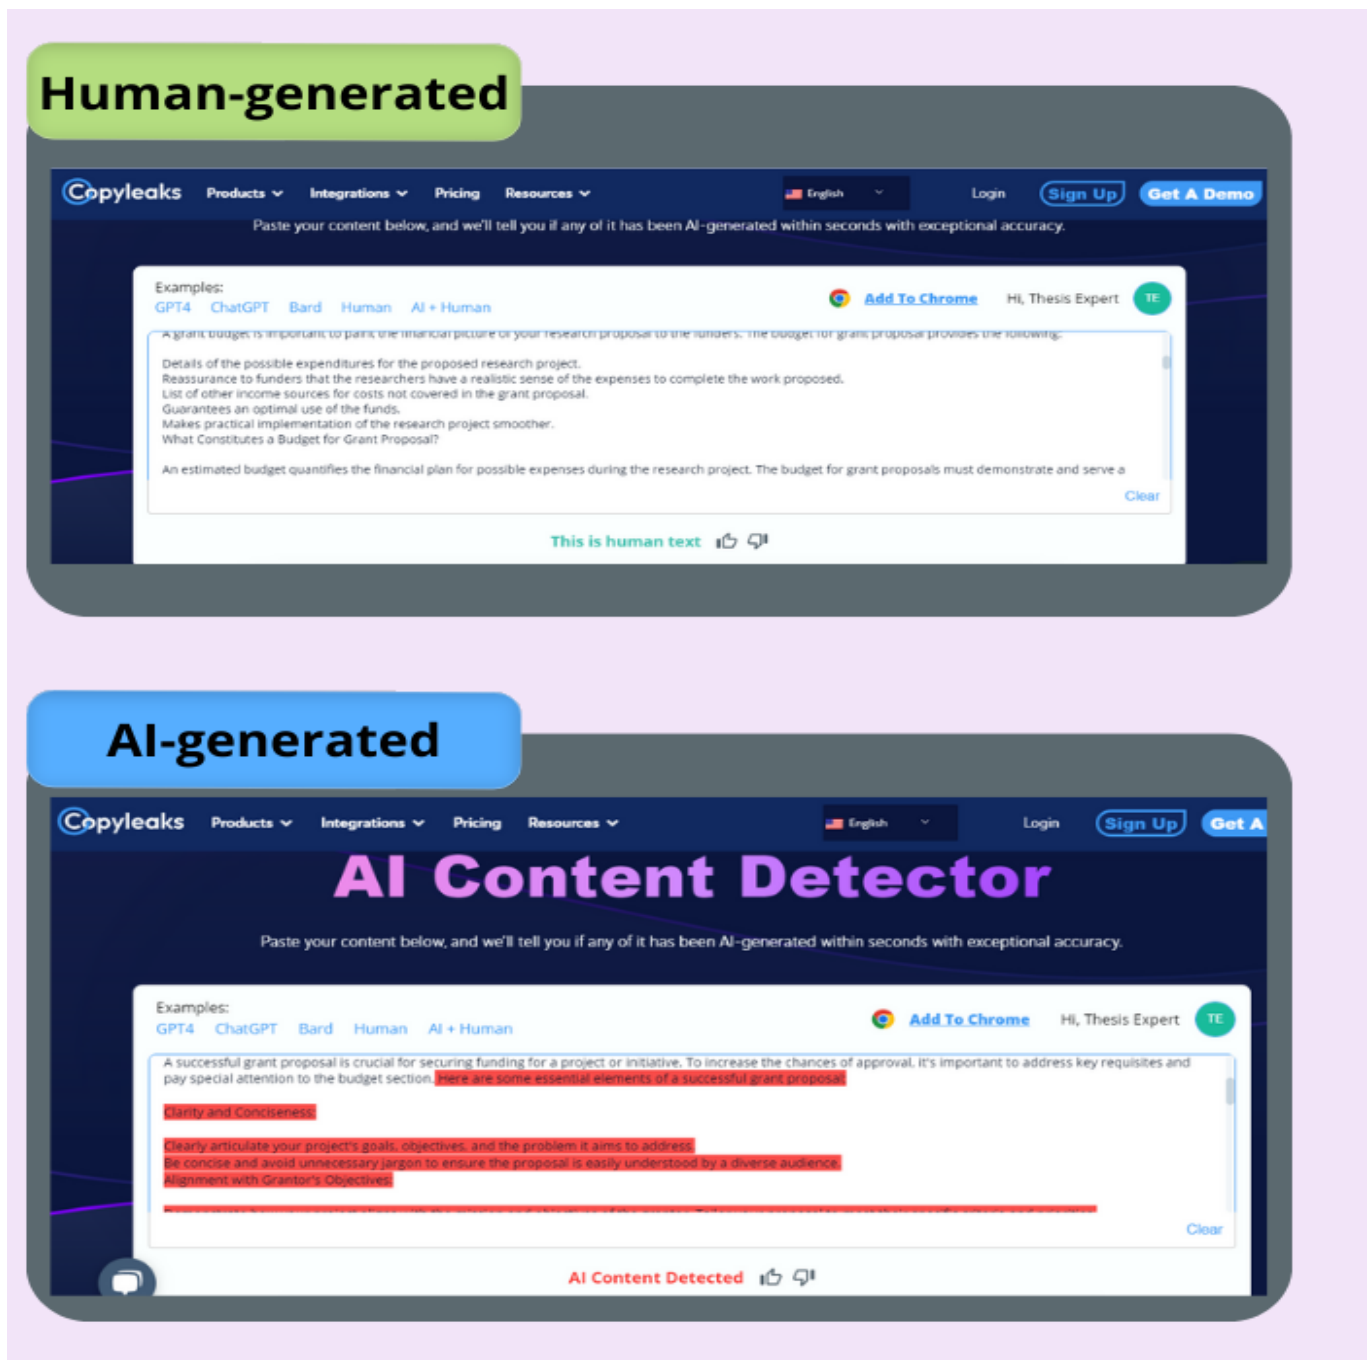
Human-generated

Copyleaks Products Integrations Pricing Resources English Login Sign Up Get A Demo

Paste your content below, and we'll tell you if any of it has been AI-generated within seconds with exceptional accuracy.

Examples:
GPT4 ChatGPT Bard Human AI + Human

Add To Chrome Hi, Thesis Expert TE

A grant budget is important to paint the financial picture of your research proposal to the funders. The budget for grant proposal provides the following:

Details of the possible expenditures for the proposed research project.
Reassurance to funders that the researchers have a realistic sense of the expenses to complete the work proposed.
List of other income sources for costs not covered in the grant proposal.
Guarantees an optimal use of the funds.
Makes practical implementation of the research project smoother.
What Constitutes a Budget for Grant Proposal?

An estimated budget quantifies the financial plan for possible expenses during the research project. The budget for grant proposals must demonstrate and serve a

Clear

This is human text

AI-generated

Copyleaks Products Integrations Pricing Resources English Login Sign Up Get A

AI Content Detector

Paste your content below, and we'll tell you if any of it has been AI-generated within seconds with exceptional accuracy.

Examples:
GPT4 ChatGPT Bard Human AI + Human

Add To Chrome Hi, Thesis Expert TE

A successful grant proposal is crucial for securing funding for a project or initiative. To increase the chances of approval, it's important to address key requisites and pay special attention to the budget section. Here are some essential elements of a successful grant proposal:

Clarity and Conciseness:

Clearly articulate your project's goals, objectives, and the problem it aims to address.
Be concise and avoid unnecessary jargon to ensure the proposal is easily understood by a diverse audience.
Alignment with Grantor's Objectives:

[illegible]

Clear

AI Content Detected